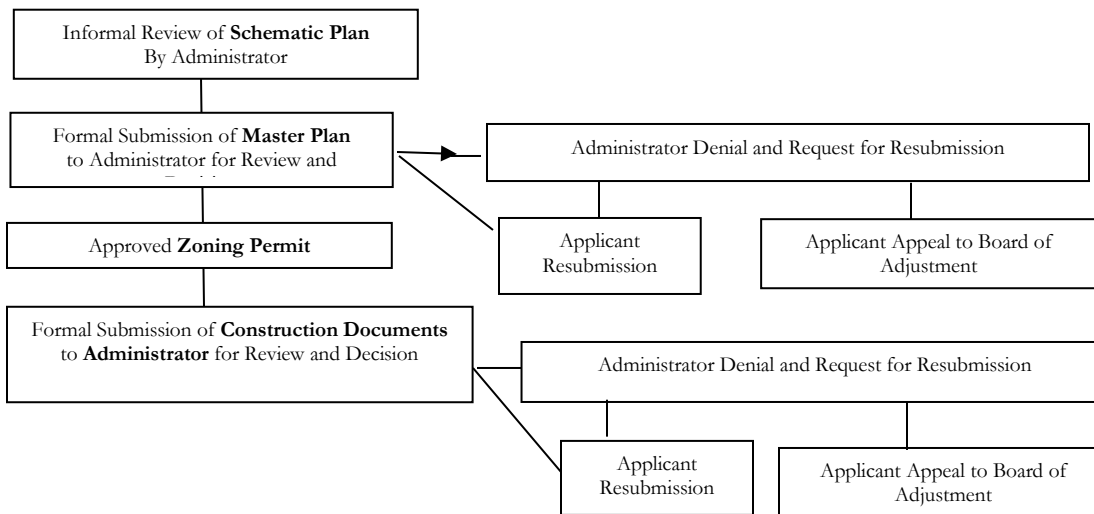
Informal Review of **Schematic Plan** By Administrator

Formal Submission of **Master Plan** to Administrator for Review and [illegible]

Administrator Denial and Request for Resubmission

Applicant Resubmission

Applicant Appeal to Board of Adjustment

Approved **Zoning Permit**

Formal Submission of **Construction Documents** to **Administrator** for Review and Decision

Administrator Denial and Request for Resubmission

Applicant Resubmission

Applicant Appeal to Board of Adjustment